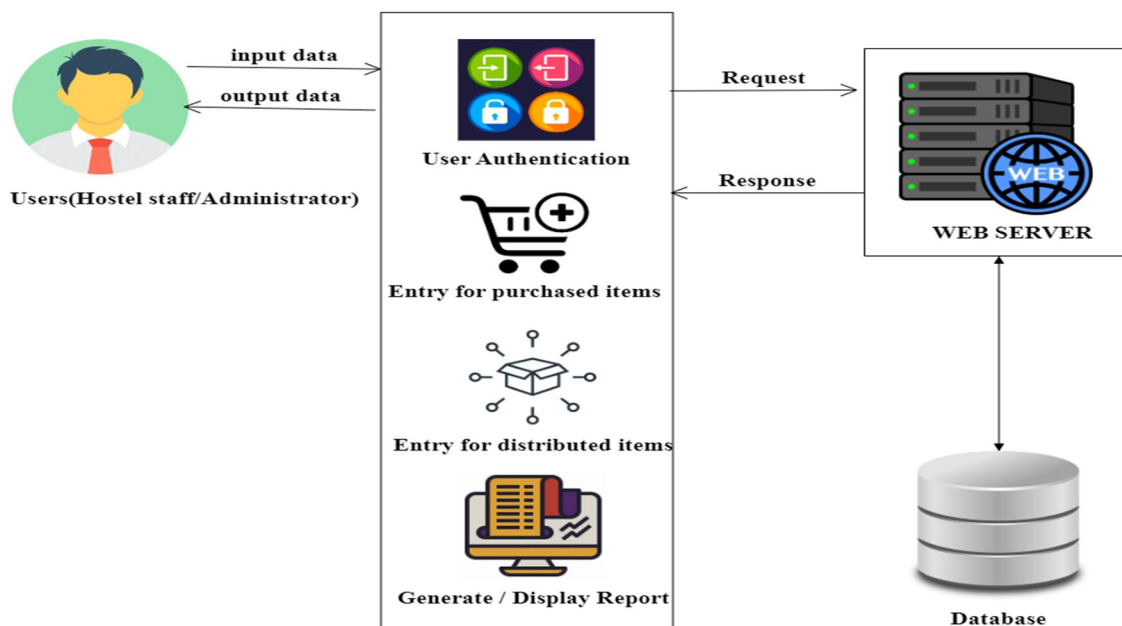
input data

output data

Users(Hostel staff/Administrator)

User Authentication

Entry for purchased items

Entry for distributed items

Generate / Display Report

Request

Response

WEB

WEB SERVER

Database